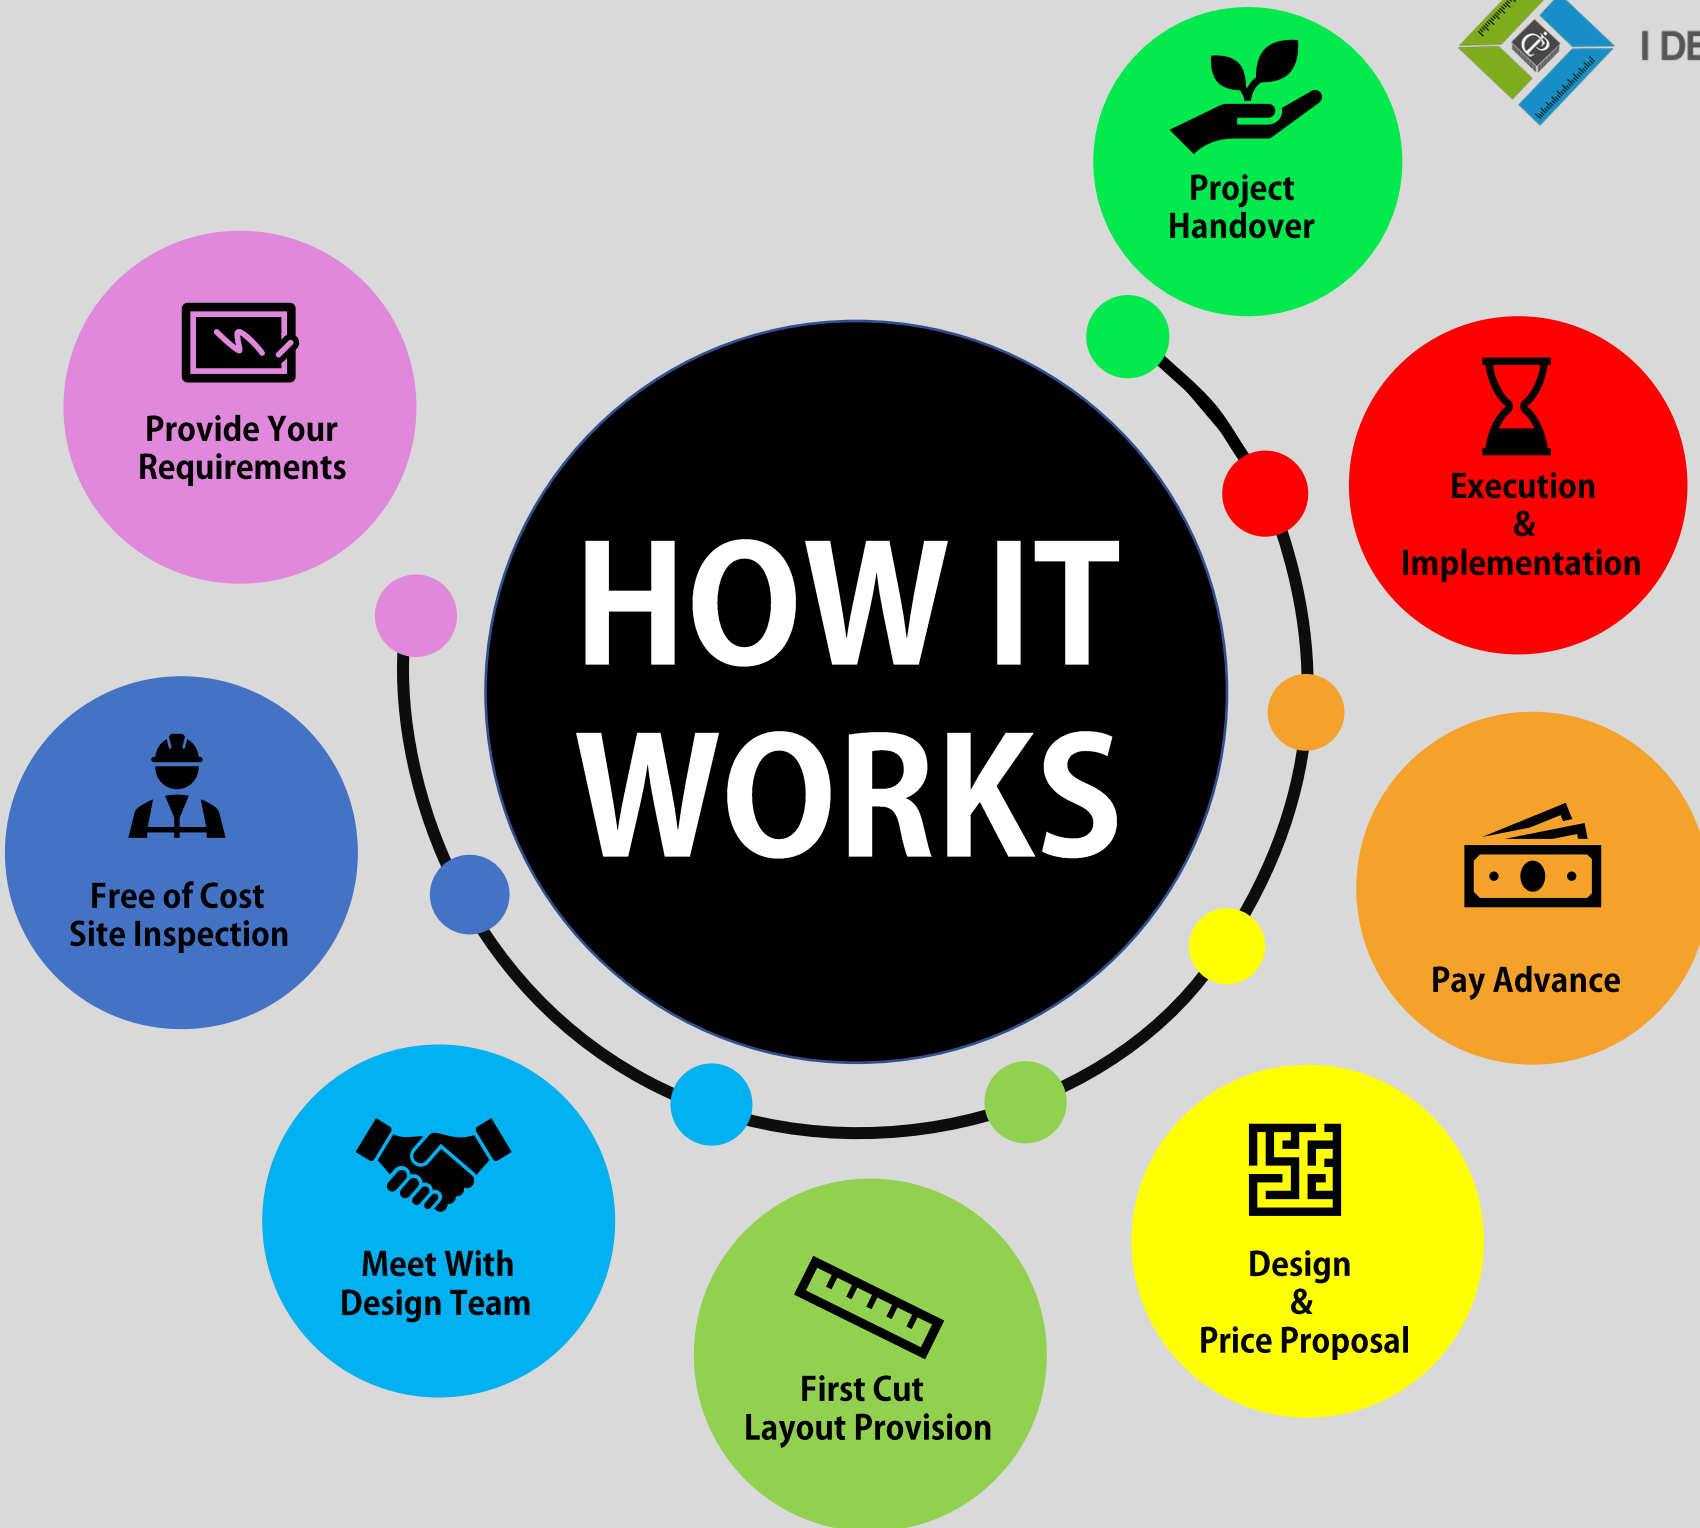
I DE

Project Handover

Provide Your Requirements

HOW IT WORKS

Execution & Implementation

Free of Cost Site Inspection

Pay Advance

Meet With Design Team

First Cut Layout Provision

Design & Price Proposal